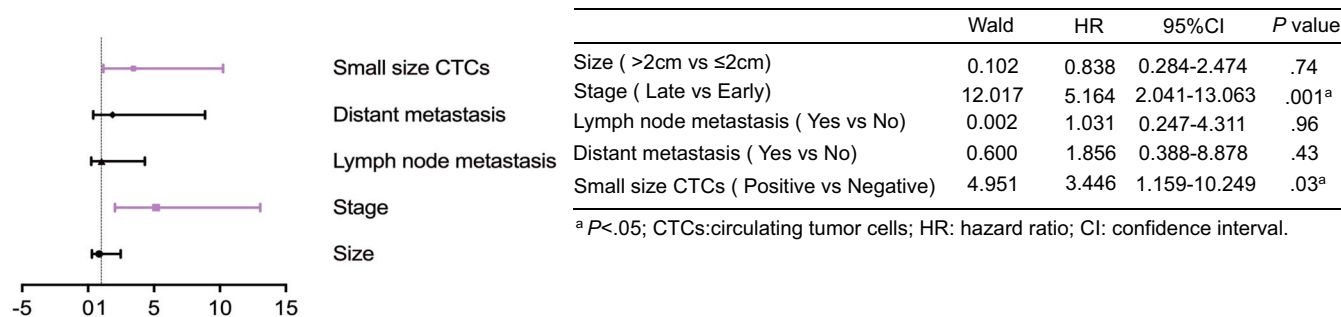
Small size CTCs

Distant metastasis

Lymph node metastasis

Stage

Size

-5 0 1 5 10 15

| | Wald | HR | 95%CI | *P* value |
|---|---|---|---|---|
| Size ( >2cm vs ≤2cm) | 0.102 | 0.838 | 0.284-2.474 | .74 |
| Stage ( Late vs Early) | 12.017 | 5.164 | 2.041-13.063 | .001$^a$ |
| Lymph node metastasis ( Yes vs No) | 0.002 | 1.031 | 0.247-4.311 | .96 |
| Distant metastasis ( Yes vs No) | 0.600 | 1.856 | 0.388-8.878 | .43 |
| Small size CTCs ( Positive vs Negative) | 4.951 | 3.446 | 1.159-10.249 | .03$^a$ |

$^a$ *P*<.05; CTCs:circulating tumor cells; HR: hazard ratio; CI: confidence interval.